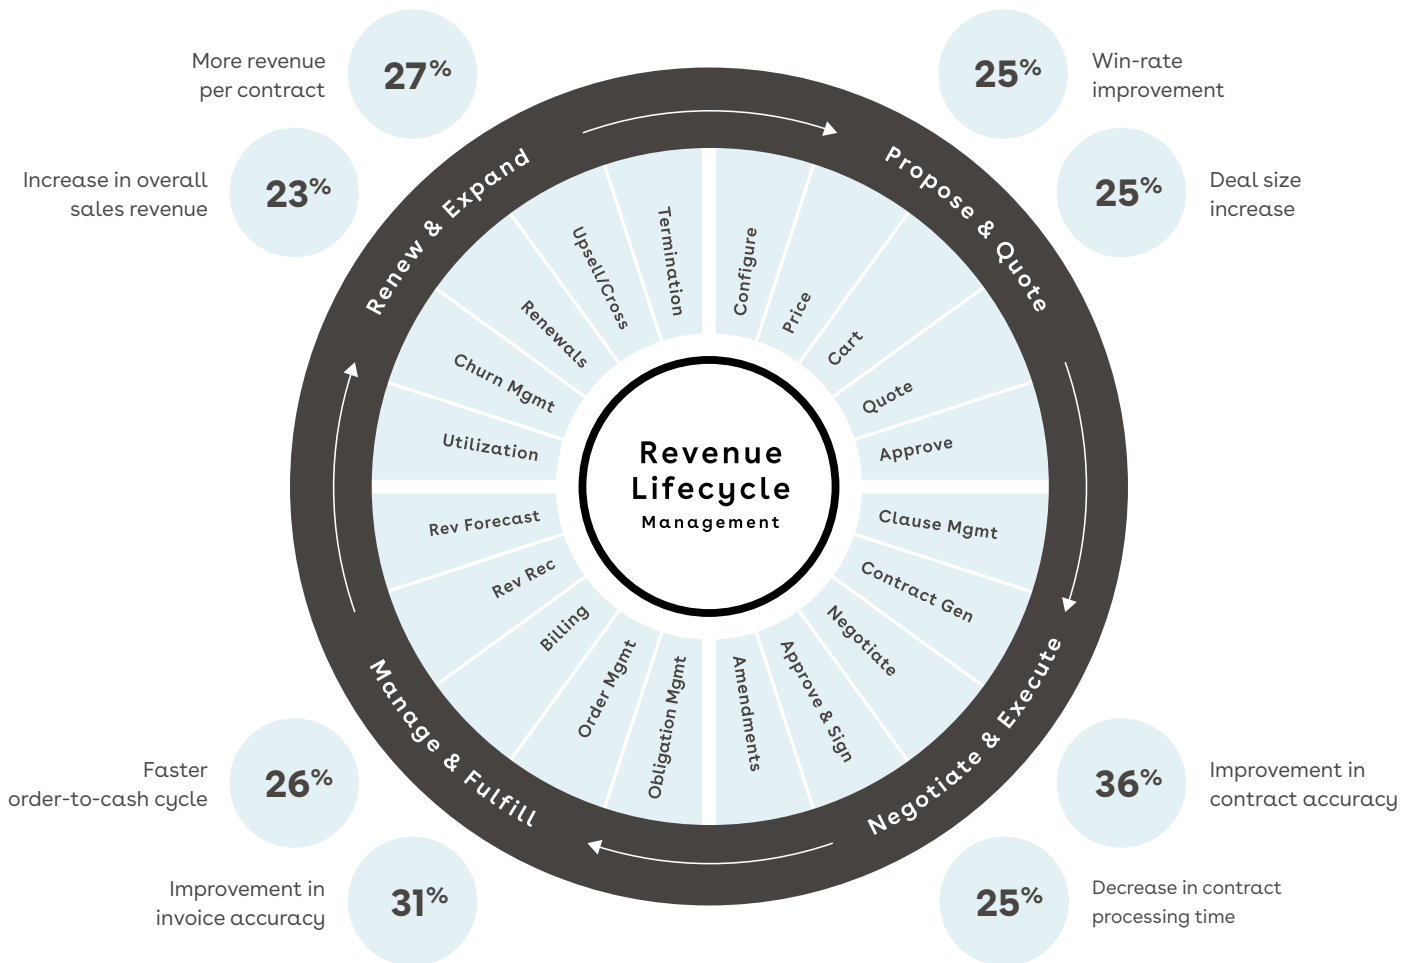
More revenue per contract
27%

25%
Win-rate improvement

Increase in overall sales revenue
23%

25%
Deal size increase

Renew & Expand

Propose & Quote

Termination
Upsell/Cross
Renewals
Churn Mgmt
Utilization

Configure
Price
Cart
Quote
Approve

Revenue Lifecycle Management

Rev Forecast
Rev Rec
Billing
Order Mgmt
Obligation Mgmt

Clause Mgmt
Contract Gen
Negotiate
Approve & Sign
Amendments

Manage & Fulfill

Negotiate & Execute

Faster order-to-cash cycle
26%

36%
Improvement in contract accuracy

Improvement in invoice accuracy
31%

25%
Decrease in contract processing time